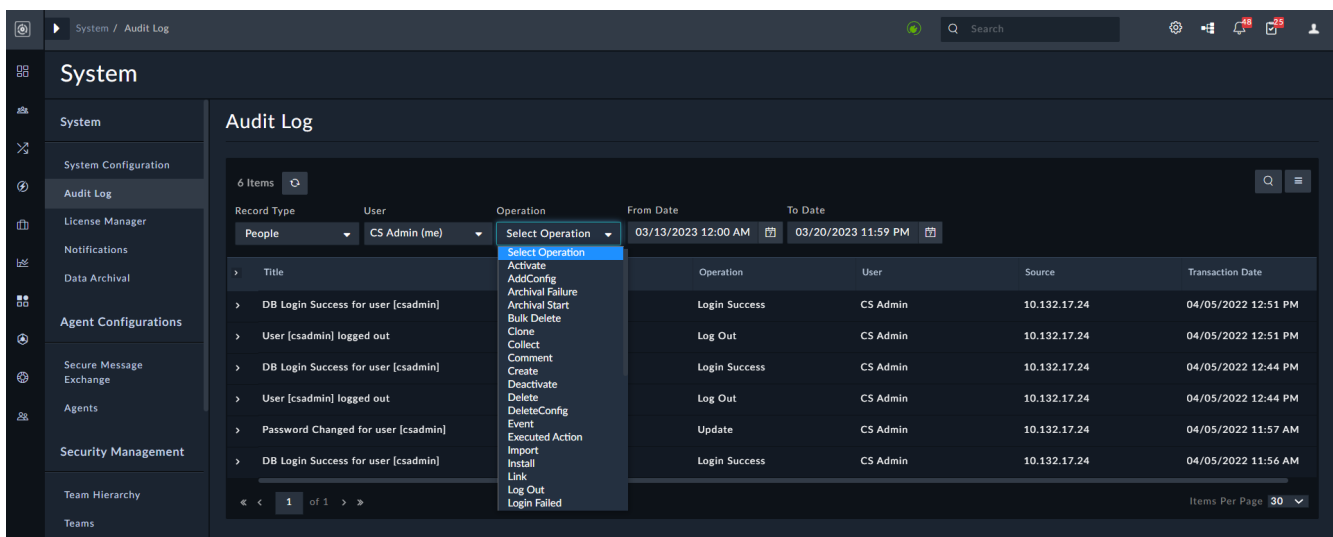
System / Audit Log

Search

48

25

System

System

System Configuration

Audit Log

License Manager

Notifications

Data Archival

Agent Configurations

Secure Message Exchange

Agents

Security Management

Team Hierarchy

Teams

Audit Log

6 Items

Record Type
People

User
CS Admin (me)

Operation
Select Operation

From Date
03/13/2023 12:00 AM

To Date
03/20/2023 11:59 PM

Select Operation
Activate
AddConfig
Archival Failure
Archival Start
Bulk Delete
Clone
Collect
Comment
Create
Deactivate
Delete
DeleteConfig
Event
Executed Action
Import
Install
Link
Log Out
Login Failed

| Title | Operation | User | Source | Transaction Date |
|---|---|---|---|---|
| DB Login Success for user [csadmin] | Login Success | CS Admin | 10.132.17.24 | 04/05/2022 12:51 PM |
| User [csadmin] logged out | Log Out | CS Admin | 10.132.17.24 | 04/05/2022 12:51 PM |
| DB Login Success for user [csadmin] | Login Success | CS Admin | 10.132.17.24 | 04/05/2022 12:44 PM |
| User [csadmin] logged out | Log Out | CS Admin | 10.132.17.24 | 04/05/2022 12:44 PM |
| Password Changed for user [csadmin] | Update | CS Admin | 10.132.17.24 | 04/05/2022 11:57 AM |
| DB Login Success for user [csadmin] | Login Success | CS Admin | 10.132.17.24 | 04/05/2022 11:56 AM |

« ‹ 1 of 1 › »

Items Per Page 30